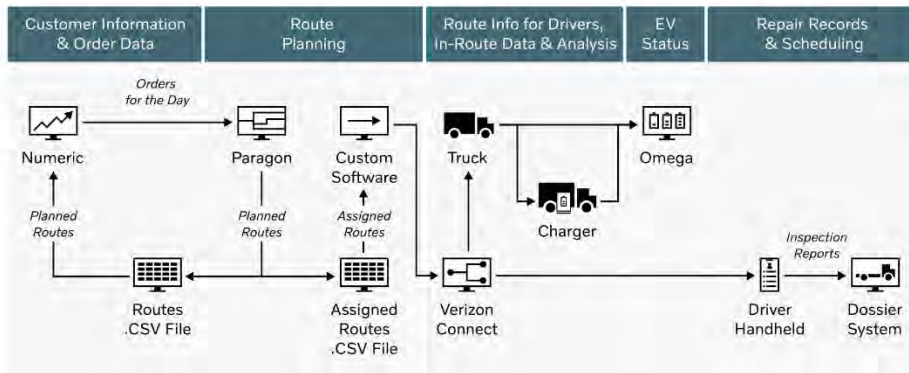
Customer Information & Order Data

Route Planning

Route Info for Drivers, In-Route Data & Analysis

EV Status

Repair Records & Scheduling

Orders for the Day

Numeric

Paragon

Custom Software

Truck

Omega

Charger

Planned Routes

Planned Routes

Assigned Routes

Inspection Reports

Routes .CSV File

Assigned Routes .CSV File

Verizon Connect

Driver Handheld

Dossier System